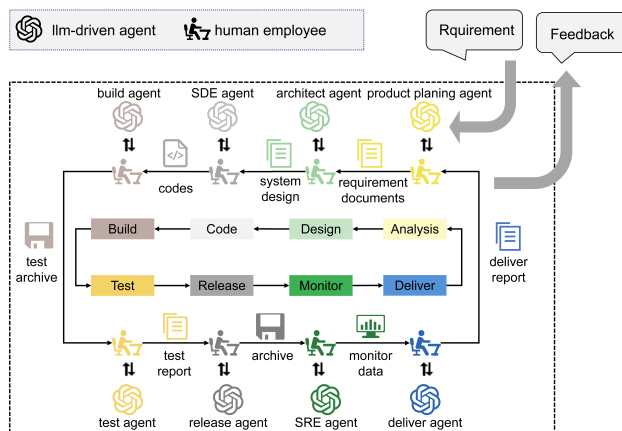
llm-driven agent
human employee

Rquirement

Feedback

build agent
SDE agent
architect agent
product planing agent

codes
system design
requirement documents

Build
Code
Design
Analysis

test archive

deliver report

Test
Release
Monitor
Deliver

test report
archive
monitor data

test agent
release agent
SRE agent
deliver agent